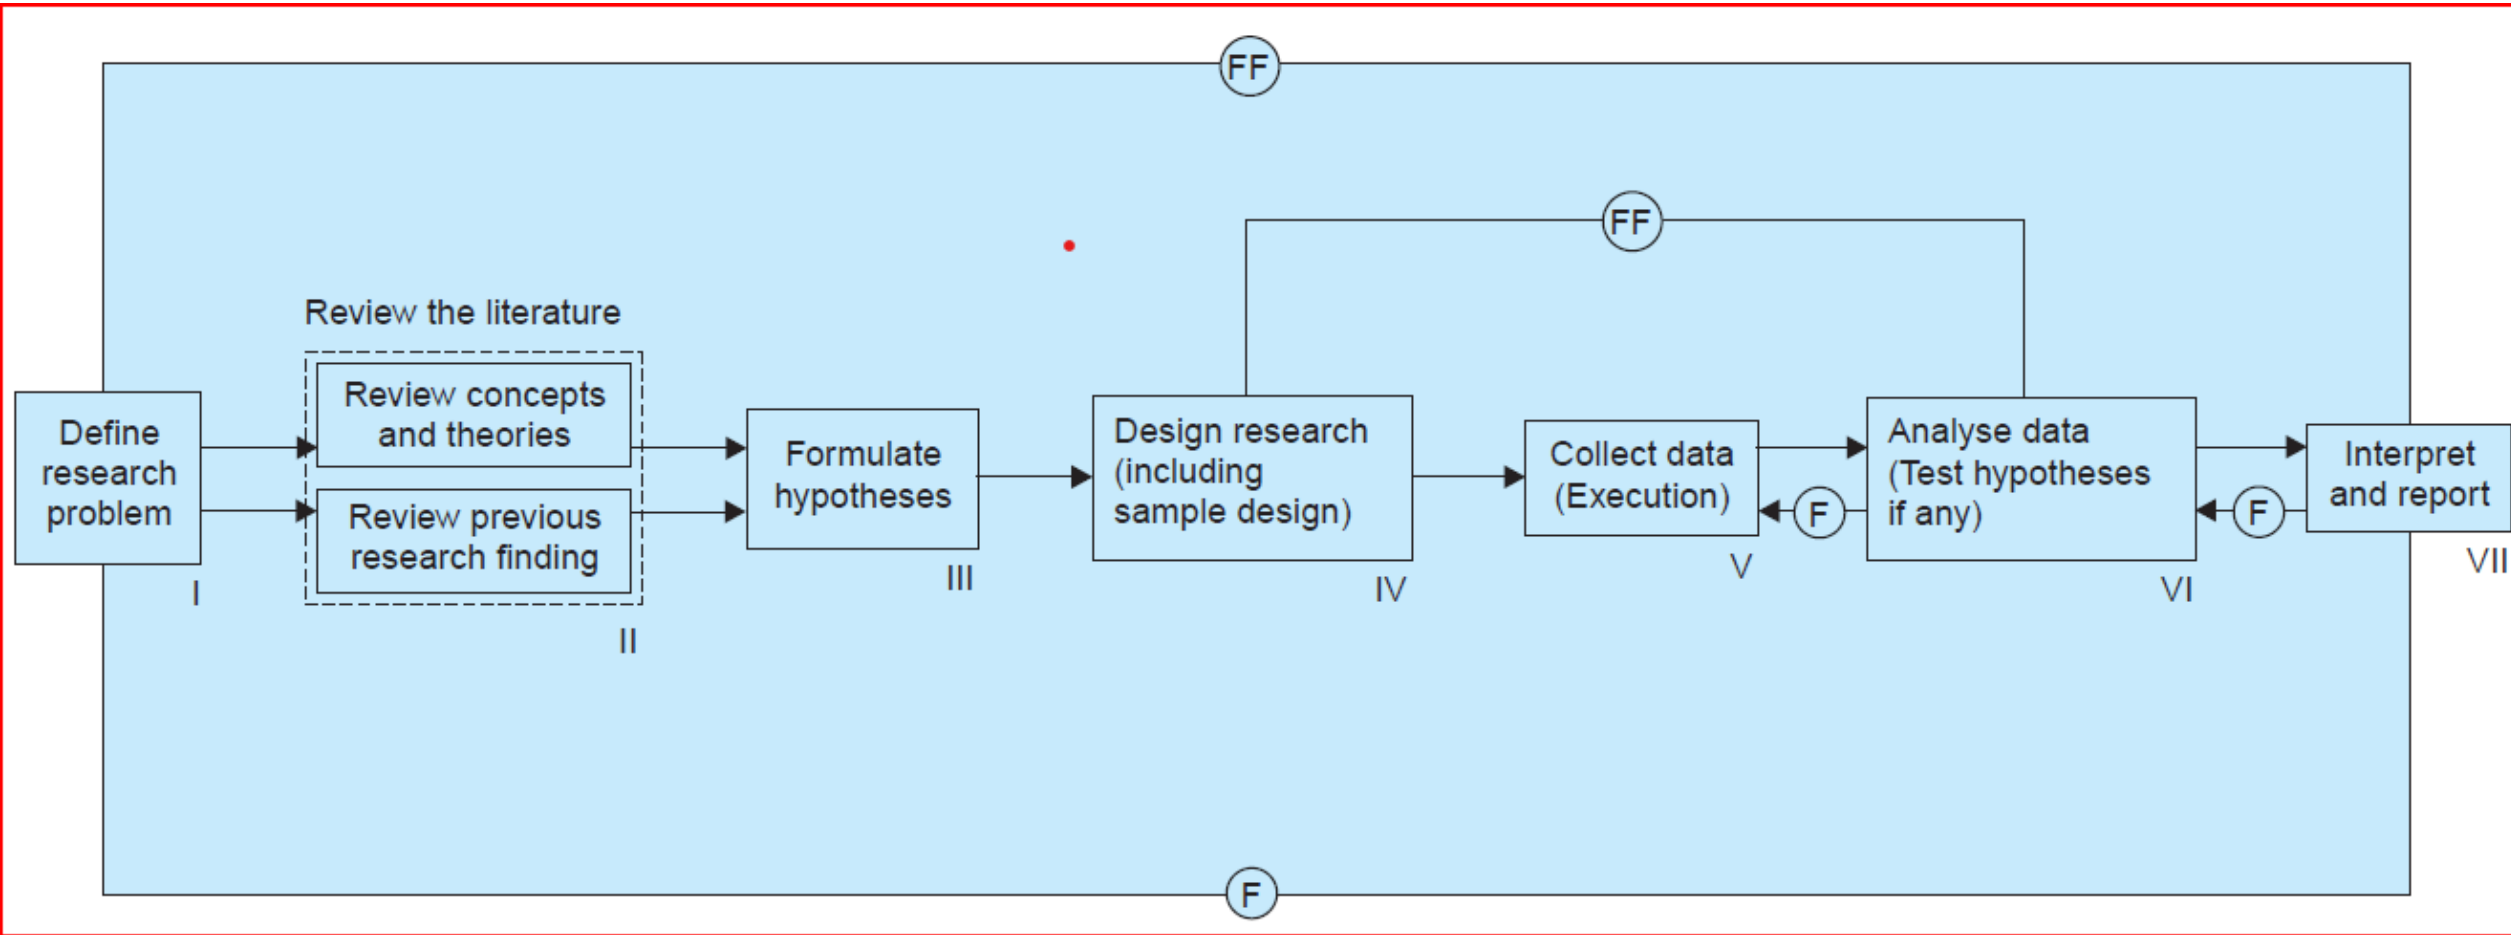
FF

FF

Review the literature

Define research problem

I

Review concepts and theories

Review previous research finding

II

Formulate hypotheses

III

Design research (including sample design)

IV

Collect data (Execution)

V

F

Analyse data (Test hypotheses if any)

VI

F

Interpret and report

VII

F